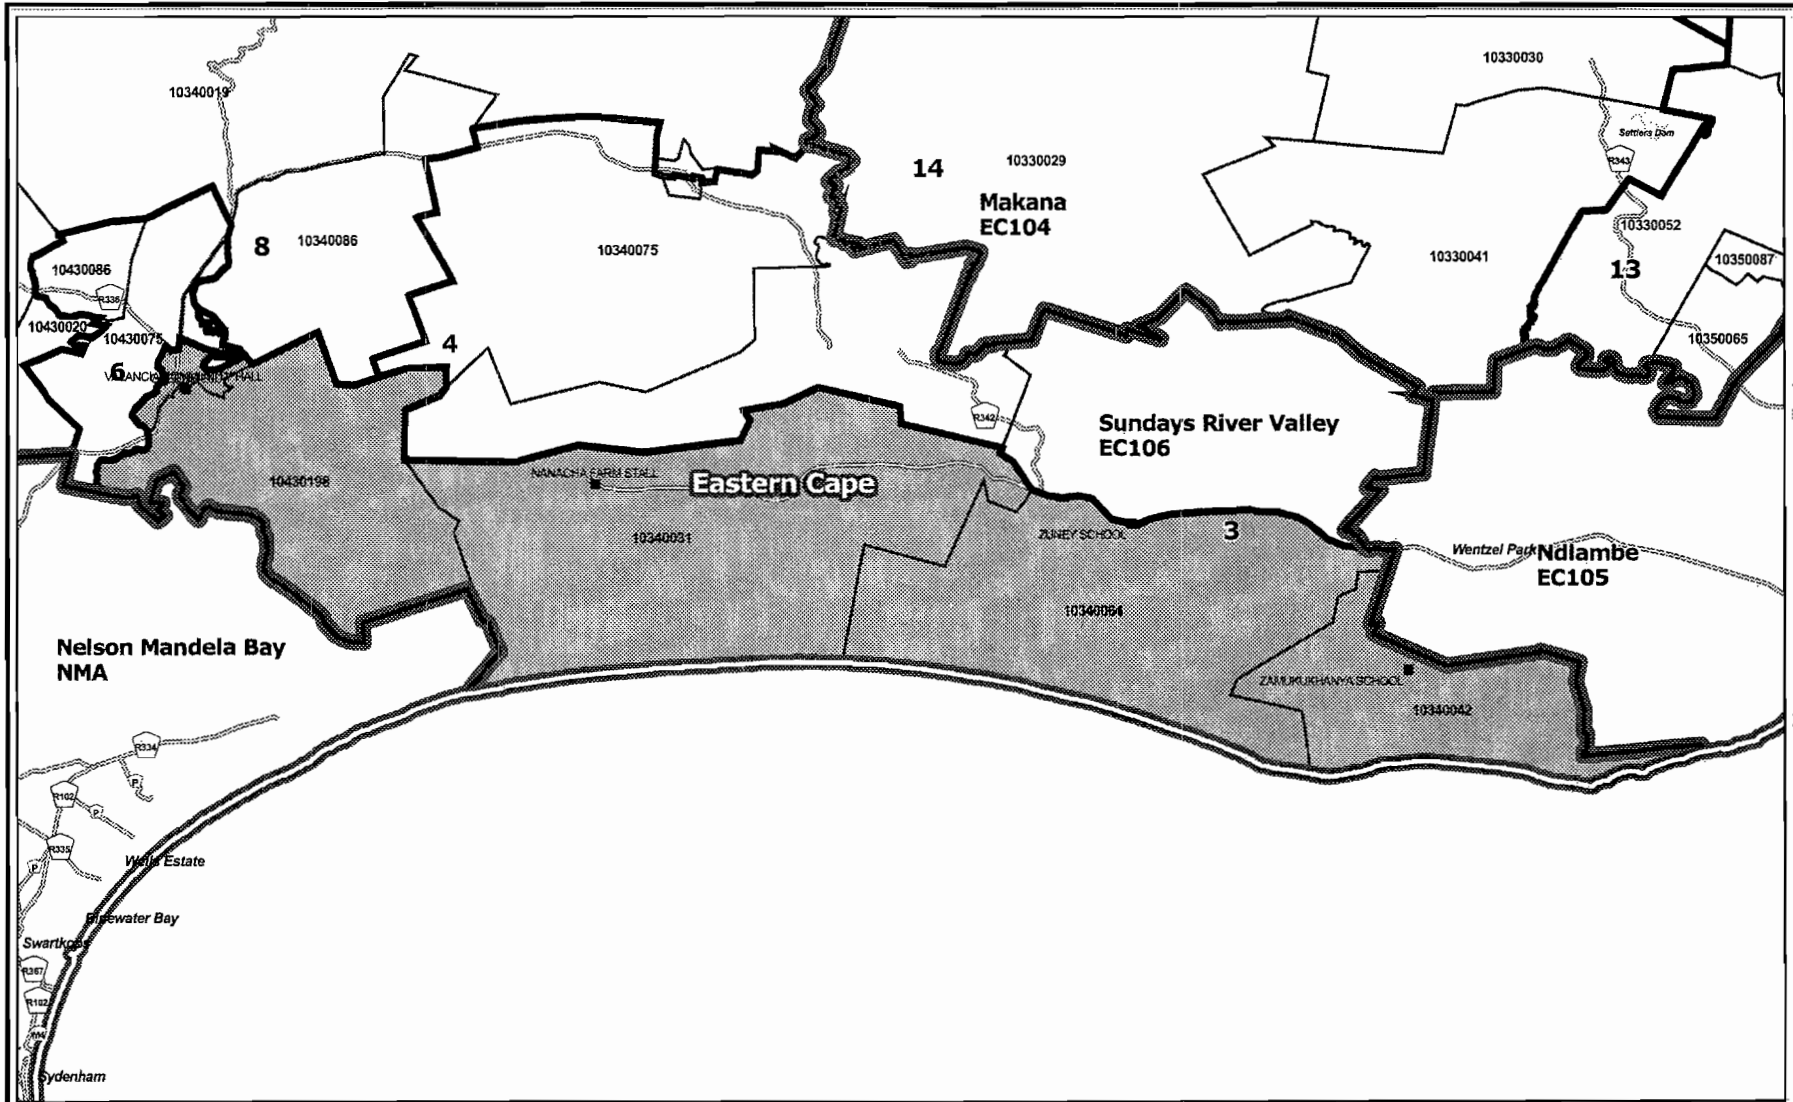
10340019

10330030

Settlers Dam

R343

14

10330029

Makana
EC104

8

10340086

10340075

10330052

10330041

13

10350087

10430086

R336

10430020

10430075

10350065

4

6

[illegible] HALL

R342

Sundays River Valley
EC106

10430198

NANACHA FARM STALL

Eastern Cape

10340031

ZUNEY SCHOOL

3

Wentzel Park

Ndlambe
EC105

10340064

Nelson Mandela Bay
NMA

ZAMUKUKHANYA SCHOOL

10340042

R334

P

R102

P

R335

Wells Estate

P

Bluewater Bay

Swartkops

R367

R102

Sydenham